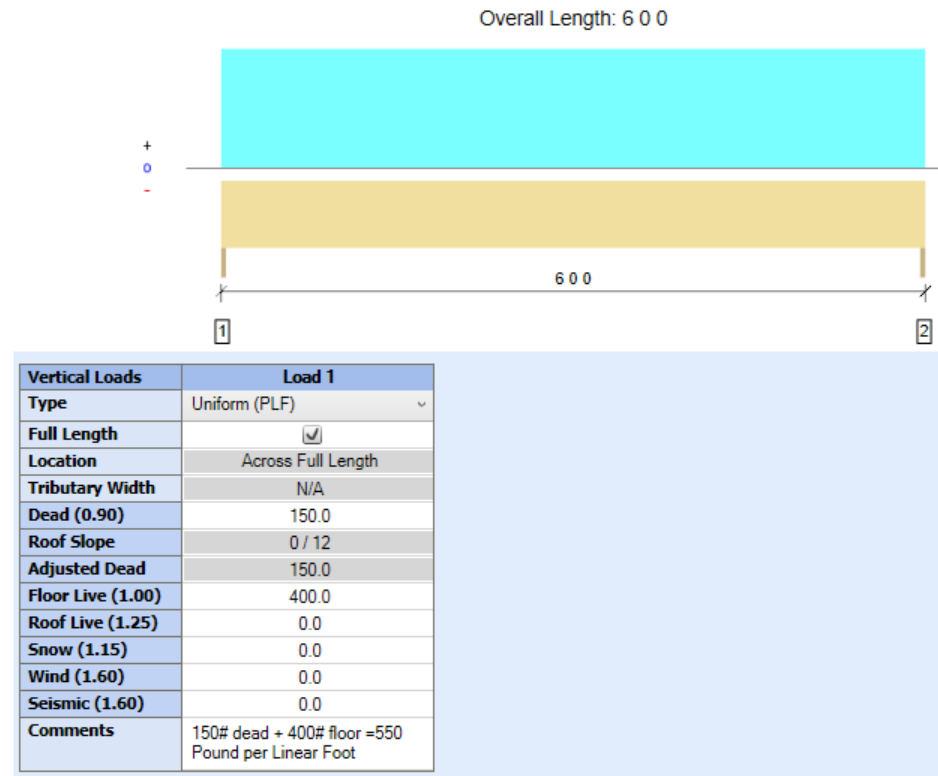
Overall Length: 6 0 0

+
0
-

6 0 0

1

2

| Vertical Loads | Load 1 |
|---|---|
| Type | Uniform (PLF) |
| Full Length | ☑ |
| Location | Across Full Length |
| Tributary Width | N/A |
| Dead (0.90) | 150.0 |
| Roof Slope | 0 / 12 |
| Adjusted Dead | 150.0 |
| Floor Live (1.00) | 400.0 |
| Roof Live (1.25) | 0.0 |
| Snow (1.15) | 0.0 |
| Wind (1.60) | 0.0 |
| Seismic (1.60) | 0.0 |
| Comments | 150# dead + 400# floor =550 Pound per Linear Foot |